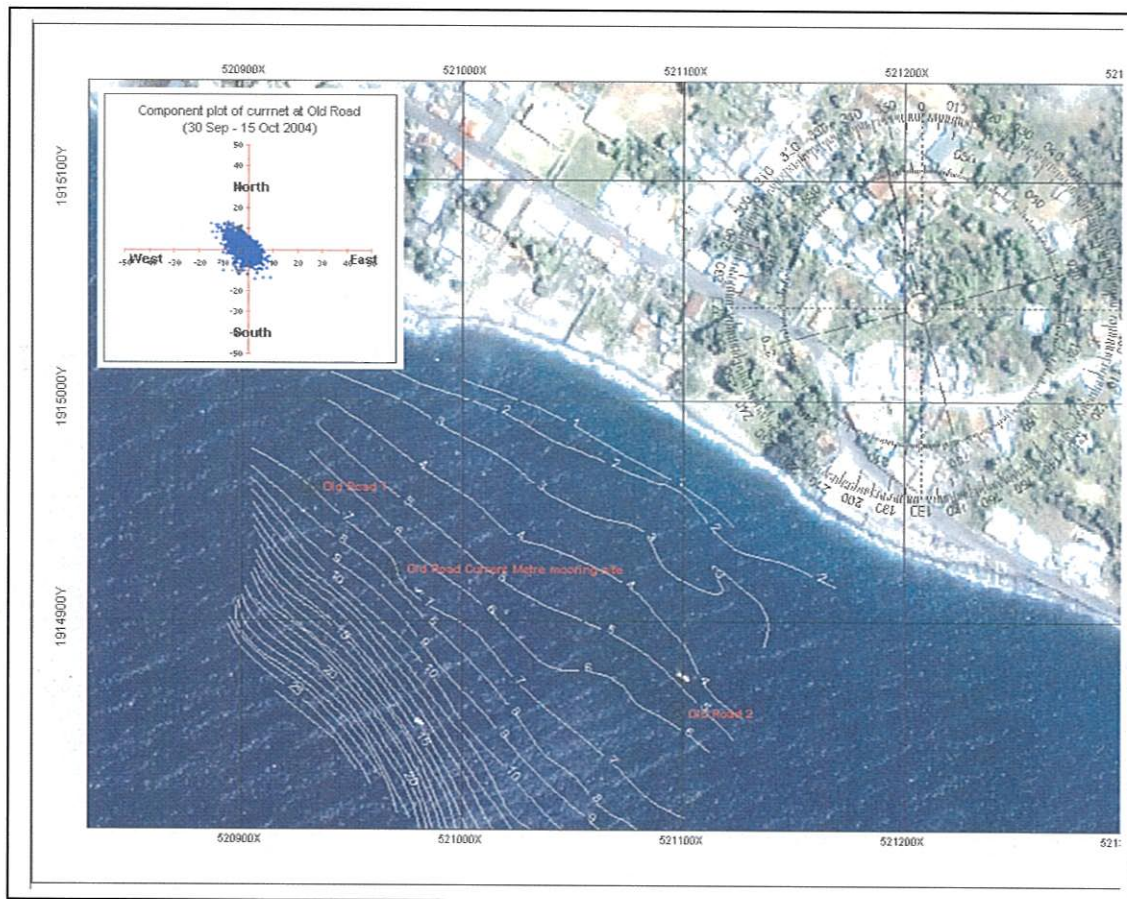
520900X
521000X
521100X
521200X
521

Component plot of currnet at Old Road
(30 Sep - 15 Oct 2004)

50
40
30
North
20
10
West
-50
-20
-10
10
20
30
40
East
-10
-20
-30
South
-50

1915100Y
1915000Y
1914900Y

Old Road 1
Old Road Current Metre mooring site
Old Road 2

2
2
2
3
3
4
4
5
5
6
6
7
7
8
9
10
10
15
15
20
20

520900X
521000X
521100X
521200X
521